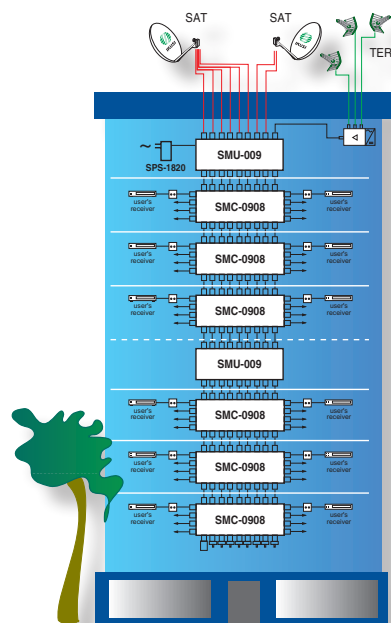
SAT
SAT
TER
~
SPS-1820
SMU-009
user's receiver
SMC-0908
user's receiver
user's receiver
SMC-0908
user's receiver
user's receiver
SMC-0908
user's receiver
SMU-009
user's receiver
SMC-0908
user's receiver
user's receiver
SMC-0908
user's receiver
user's receiver
SMC-0908
user's receiver